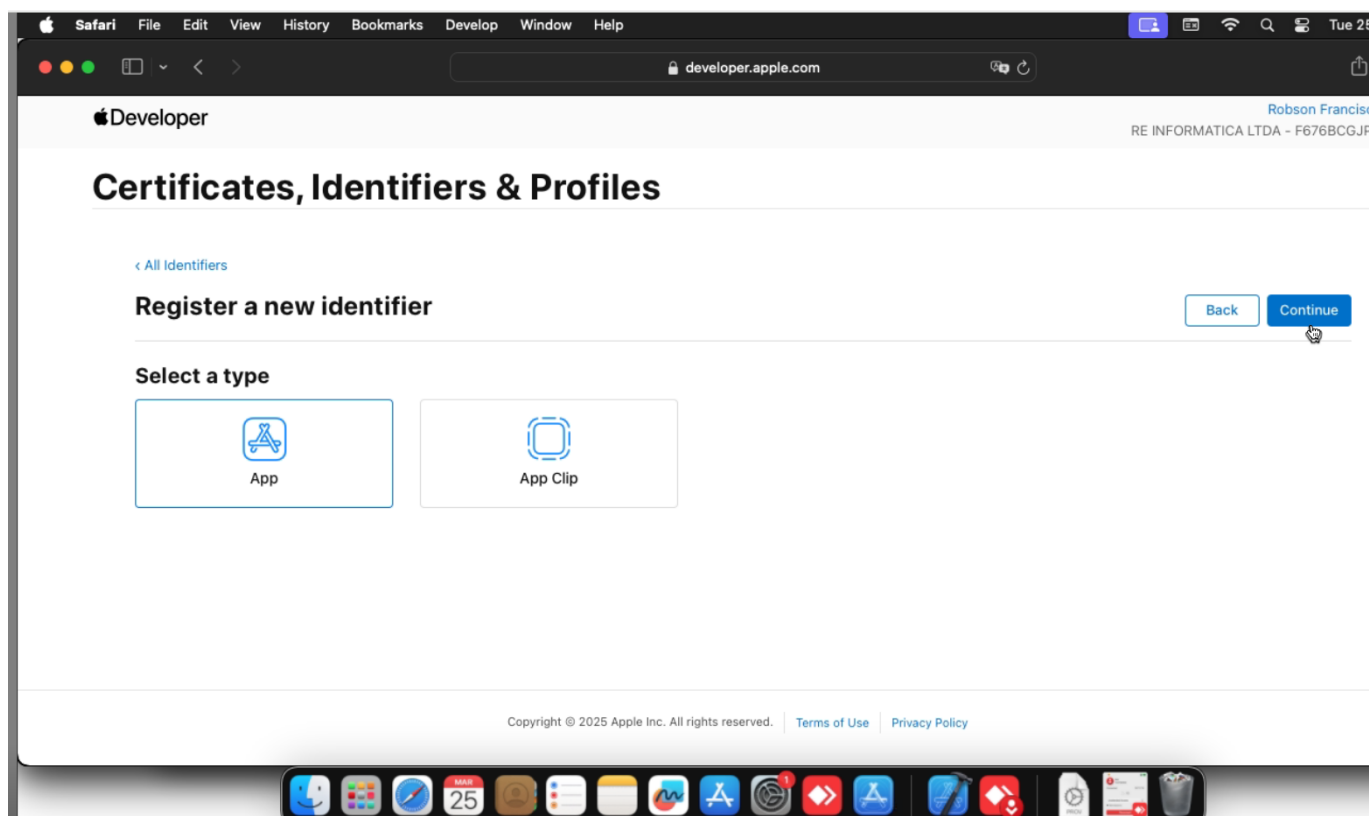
Safari File Edit View History Bookmarks Develop Window Help

Tue 25

developer.apple.com

Developer

Robson Francis

RE INFORMATICA LTDA - F676BCGJ

Certificates, Identifiers & Profiles

‹ All Identifiers

Register a new identifier

Back

Continue

Select a type

App

App Clip

Copyright © 2025 Apple Inc. All rights reserved.

Terms of Use

Privacy Policy

MAR

25

1